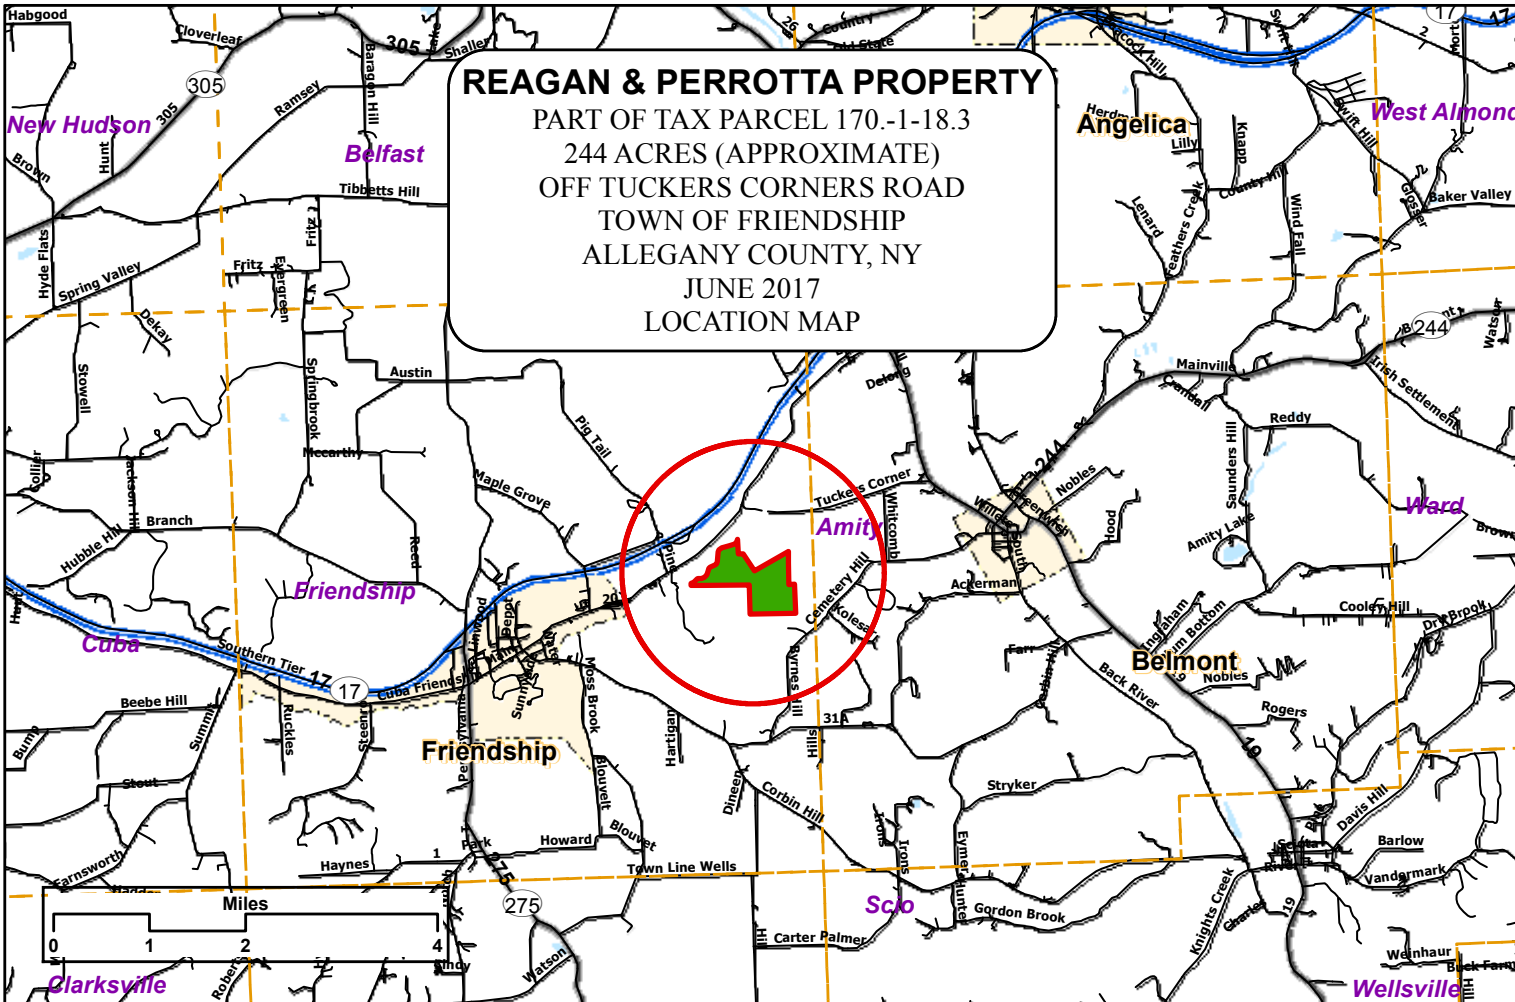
REAGAN & PERROTTA PROPERTY
PART OF TAX PARCEL 170.-1-18.3
244 ACRES (APPROXIMATE)
OFF TUCKERS CORNERS ROAD
TOWN OF FRIENDSHIP
ALLEGANY COUNTY, NY
JUNE 2017
LOCATION MAP

Habgood
Cloverleaf
305
Shaller
Baragon Hill
New Hudson
305
Ramsey
Belfast
Hunt
Brown
Tibbetts Hill
Fritz
Hyde Flats
Spring Valley
Fritz
Evergreen
Dekay
Stowell
Springbrook
Austin
Mccarthy
Pig Tail
Maple Grove
Collier
Jackson Hill
Branch
Hubbie Hill
Reed
Friendship
Cuba
Southern Tier
17
17
Cuba Friendship
Depot
Sunnyside
Moss Brook
Beebe Hill
Summit
Ruckles
Steenrod
Friendship
Pennsylvania
Hartigan
Stout
Blouvelt
Blouvet
Dineen
Corbin Hill
Howard
Park
275
Town Line Wells
Haynes
1
Farnsworth
275
Miles
0
1
2
4
Clarksville
Roberts
Watson
Country
Old State
Hickock Hill
Angelica
Herdman
Lilly
Knapp
Lenard
Feathers Creek
County Hill
Wind Fall
West Almond
Swift Hill
Glosser
Baker Valley
244
Watson
Mainville
Crandall
Irish Settlement
Delong
Reddy
Saunders Hill
Tuckers Corner
Amity
Whitcomb
Nobles
Willets
Hood
Amity Lake
Ward
Brown
Ackerman
Cemetery Hill
Kolesar
Byrnes Hill
Farr
Corbin Hill
Back River
Belmont
Nobles
Cooley Hill
Dry Brook
Rogers
31A
Hills
Stryker
Irons
Irons
Eymer
Hunter
Gordon Brook
Scio
Knights Creek
Charles
19
Davis Hill
Barlow
Vandermark
Weinhaur
Buck Farm
Wellsville
Carter Palmer
Hill
19
Ingraham
Bottom
Scio
Rivers
West
2
17
17
26